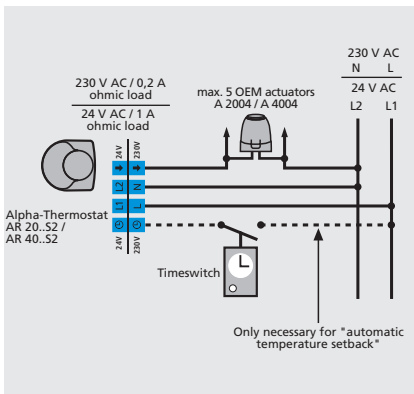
230 V AC / 0,2 A
ohmic load

24 V AC / 1 A
ohmic load

max. 5 OEM actuators
A 2004 / A 4004

230 V AC
N L

24 V AC
L2 L1

24V 230V

L2 N

L1 L

24V 230V

Alpha-Thermostat
AR 20..S2 /
AR 40..S2

Timeswitch

Only necessary for "automatic temperature setback"